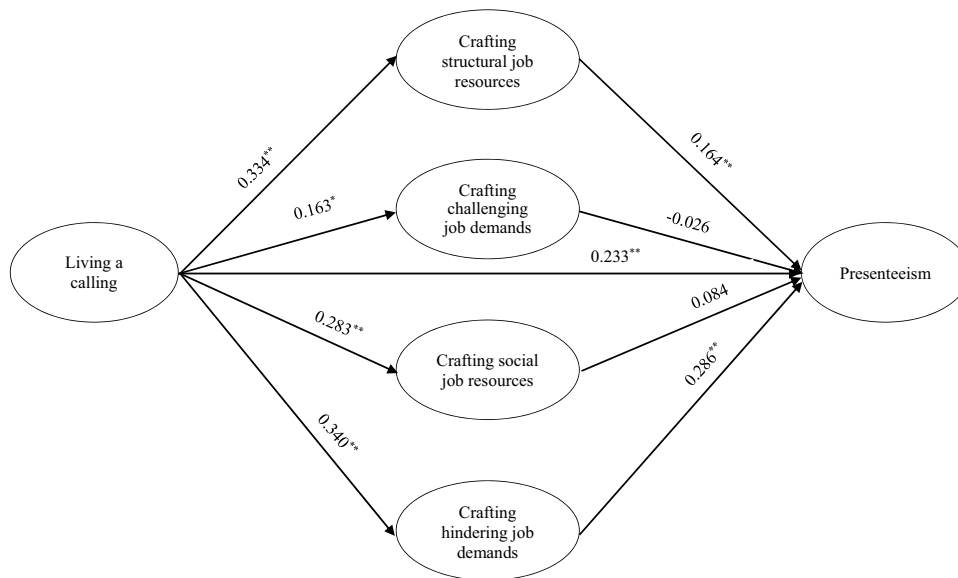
Crafting structural job resources

0.334**

0.164**

Crafting challenging job demands

0.163*

-0.026

Living a calling

0.233**

Presenteeism

0.283**

0.084

Crafting social job resources

0.286**

0.340**

Crafting hindering job demands